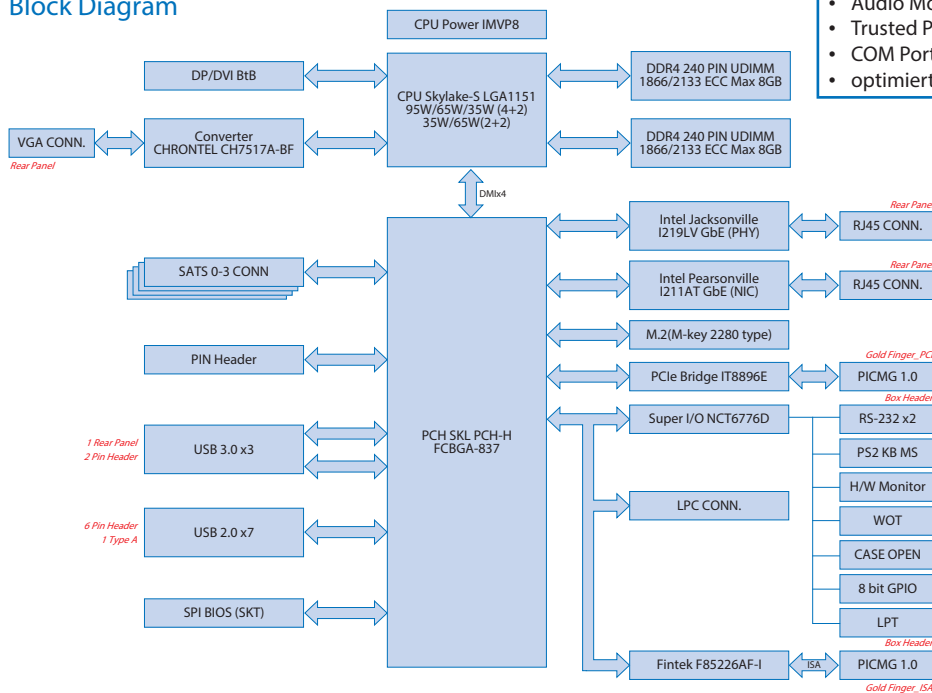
Block Diagram

• Audio Mo
• Trusted P
• COM Port
• optimiert

CPU Power IMVP8

DP/DVI BtB

CPU Skylake-S LGA1151 95W/65W/35W (4+2) 35W/65W(2+2)

DDR4 240 PIN UDIMM 1866/2133 ECC Max 8GB

DDR4 240 PIN UDIMM 1866/2133 ECC Max 8GB

VGA CONN.

Rear Panel

Converter CHRONTEL CH7517A-BF

DMIx4

Intel Jacksonville I219LV GbE (PHY)

Rear Pane

RJ45 CONN.

SATS 0-3 CONN

Intel Pearsonville I211AT GbE (NIC)

Rear Pane

RJ45 CONN.

M.2(M-key 2280 type)

PIN Header

Gold Finger_PC

PCIe Bridge IT8896E

PICMG 1.0

Box Header

Super I/O NCT6776D

RS-232 x2

1 Rear Panel
2 Pin Header

USB 3.0 x3

PCH SKL PCH-H FCBGA-837

PS2 KB MS

H/W Monitor

LPC CONN.

WOT

6 Pin Header
1 Type A

USB 2.0 x7

CASE OPEN

8 bit GPIO

SPI BIOS (SKT)

LPT

Box Header

Fintek F85226AF-I

ISA

PICMG 1.0

Gold Finger_ISA